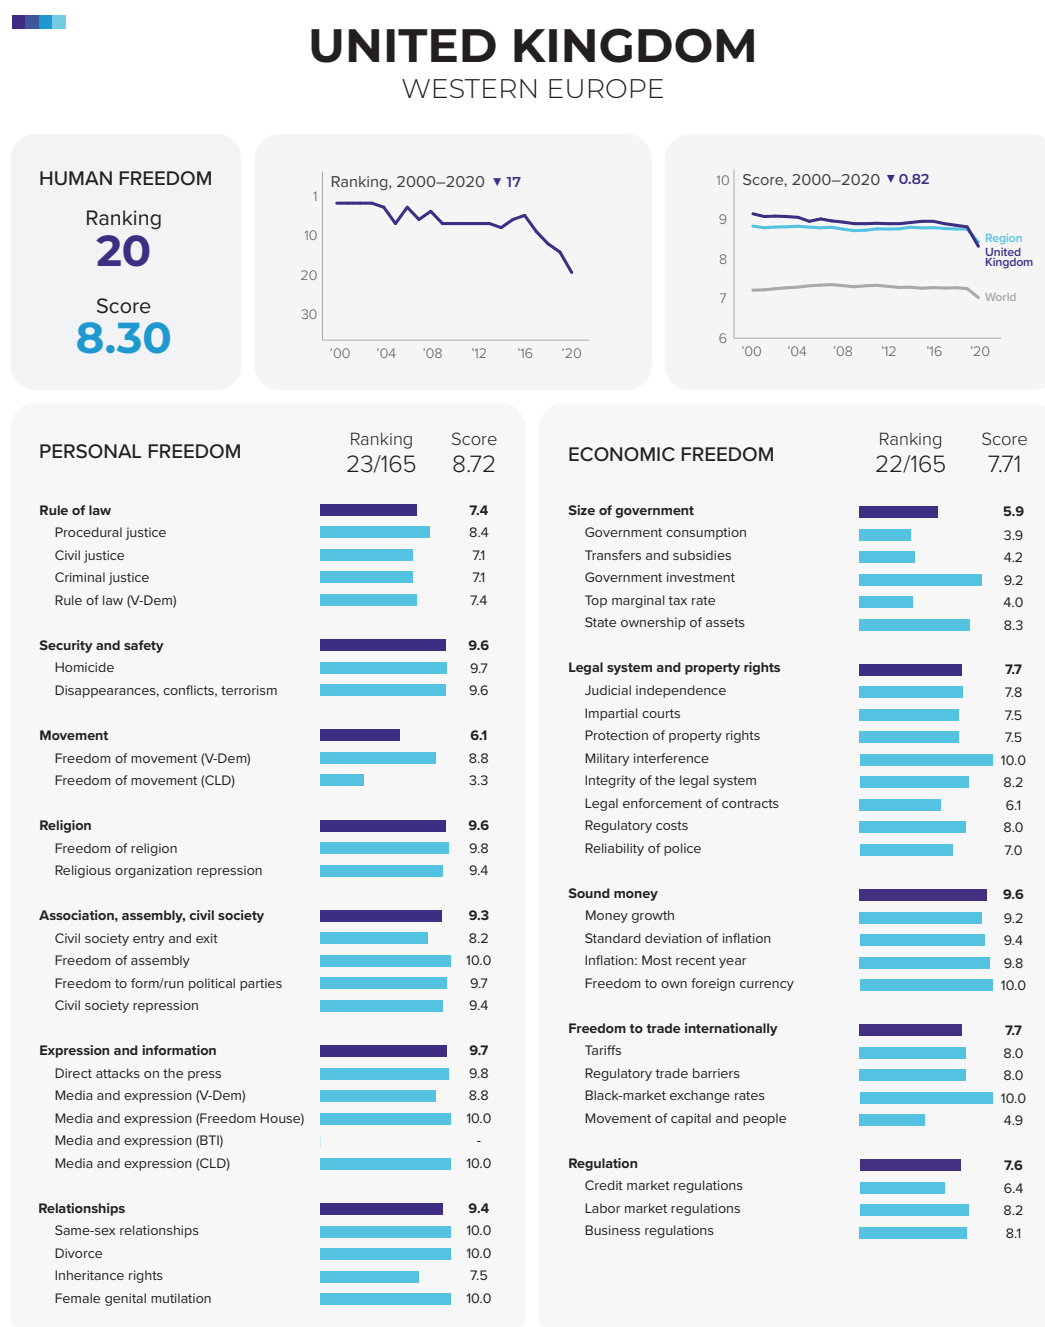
UNITED KINGDOM
WESTERN EUROPE

HUMAN FREEDOM
Ranking
20
Score
8.30

Ranking, 2000–2020 ▼17
1
10
20
30
'00 '04 '08 '12 '16 '20

10
9
8
7
6
Score, 2000–2020 ▼0.82
Region
United Kingdom
World
'00 '04 '08 '12 '16 '20

PERSONAL FREEDOM
Ranking 23/165
Score 8.72

| | Score |
|---|---|
| **Rule of law** | **7.4** |
| Procedural justice | 8.4 |
| Civil justice | 7.1 |
| Criminal justice | 7.1 |
| Rule of law (V-Dem) | 7.4 |
| **Security and safety** | **9.6** |
| Homicide | 9.7 |
| Disappearances, conflicts, terrorism | 9.6 |
| **Movement** | **6.1** |
| Freedom of movement (V-Dem) | 8.8 |
| Freedom of movement (CLD) | 3.3 |
| **Religion** | **9.6** |
| Freedom of religion | 9.8 |
| Religious organization repression | 9.4 |
| **Association, assembly, civil society** | **9.3** |
| Civil society entry and exit | 8.2 |
| Freedom of assembly | 10.0 |
| Freedom to form/run political parties | 9.7 |
| Civil society repression | 9.4 |
| **Expression and information** | **9.7** |
| Direct attacks on the press | 9.8 |
| Media and expression (V-Dem) | 8.8 |
| Media and expression (Freedom House) | 10.0 |
| Media and expression (BTI) | - |
| Media and expression (CLD) | 10.0 |
| **Relationships** | **9.4** |
| Same-sex relationships | 10.0 |
| Divorce | 10.0 |
| Inheritance rights | 7.5 |
| Female genital mutilation | 10.0 |

ECONOMIC FREEDOM
Ranking 22/165
Score 7.71

| | Score |
|---|---|
| **Size of government** | **5.9** |
| Government consumption | 3.9 |
| Transfers and subsidies | 4.2 |
| Government investment | 9.2 |
| Top marginal tax rate | 4.0 |
| State ownership of assets | 8.3 |
| **Legal system and property rights** | **7.7** |
| Judicial independence | 7.8 |
| Impartial courts | 7.5 |
| Protection of property rights | 7.5 |
| Military interference | 10.0 |
| Integrity of the legal system | 8.2 |
| Legal enforcement of contracts | 6.1 |
| Regulatory costs | 8.0 |
| Reliability of police | 7.0 |
| **Sound money** | **9.6** |
| Money growth | 9.2 |
| Standard deviation of inflation | 9.4 |
| Inflation: Most recent year | 9.8 |
| Freedom to own foreign currency | 10.0 |
| **Freedom to trade internationally** | **7.7** |
| Tariffs | 8.0 |
| Regulatory trade barriers | 8.0 |
| Black-market exchange rates | 10.0 |
| Movement of capital and people | 4.9 |
| **Regulation** | **7.6** |
| Credit market regulations | 6.4 |
| Labor market regulations | 8.2 |
| Business regulations | 8.1 |